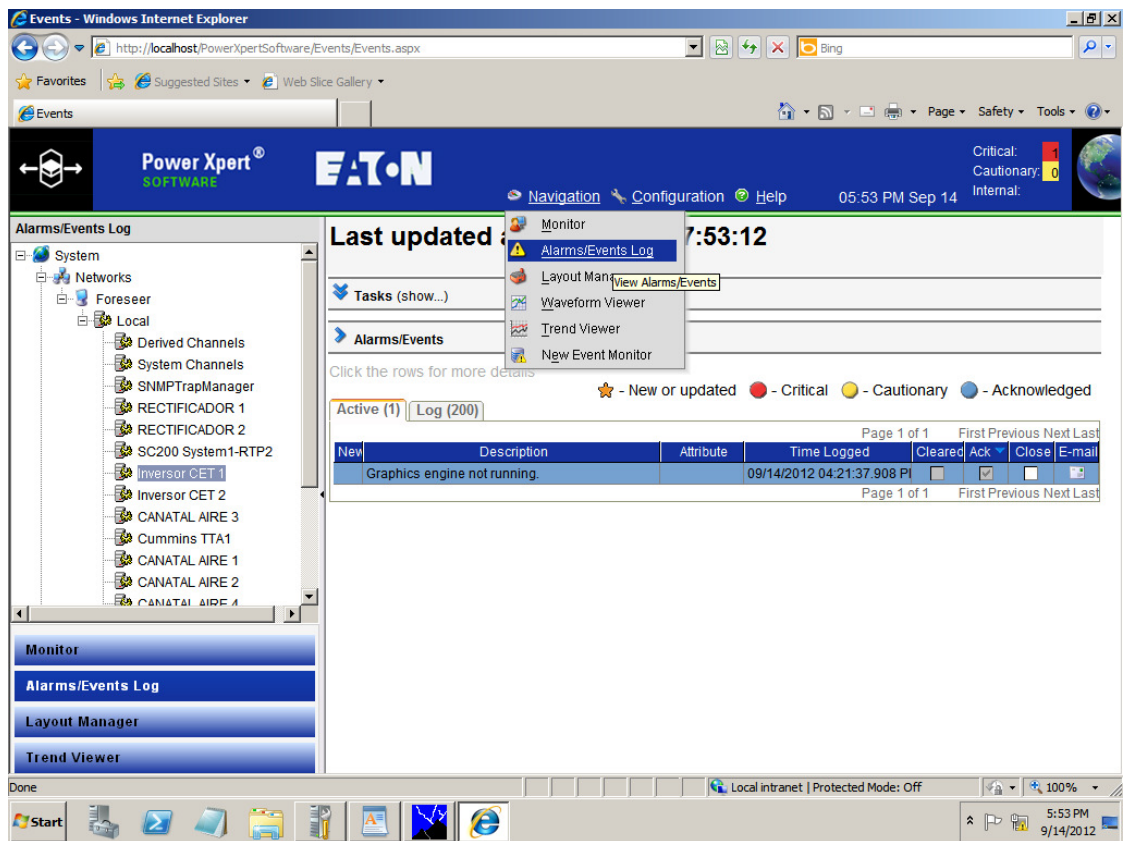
Events - Windows Internet Explorer

http://localhost/PowerXpertSoftware/Events/Events.aspx

Bing

Favorites | Suggested Sites ▾ | Web Slice Gallery ▾

Events

Page ▾ Safety ▾ Tools ▾

Power Xpert ® SOFTWARE

EAT•N

Navigation | Configuration | Help | 05:53 PM Sep 14

Critical: 1
Cautionary: 0
Internal:

Alarms/Events Log

System
Networks
Foreseer
Local
Derived Channels
System Channels
SNMPTrapManager
RECTIFICADOR 1
RECTIFICADOR 2
SC200 System1-RTP2
Inversor CET 1
Inversor CET 2
CANATAL AIRE 3
Cummins TTA1
CANATAL AIRE 1
CANATAL AIRE 2
CANATAL AIRE 4

Monitor
Alarms/Events Log
Layout Manager
Trend Viewer

Last updated a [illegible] 7:53:12

Monitor
Alarms/Events Log
Layout Mana
View Alarms/Events
Waveform Viewer
Trend Viewer
New Event Monitor

Tasks (show...)

Alarms/Events

Click the rows for more details

- New or updated - Critical - Cautionary - Acknowledged

Active (1) | Log (200)

Page 1 of 1 First Previous Next Last

| New | Description | Attribute | Time Logged | Cleared | Ack | Close | E-mail |
|---|---|---|---|---|---|---|---|
| | Graphics engine not running. | | 09/14/2012 04:21:37.908 PI | | | | |

Page 1 of 1 First Previous Next Last

Done

Local intranet | Protected Mode: Off

100%

Start

5:53 PM
9/14/2012